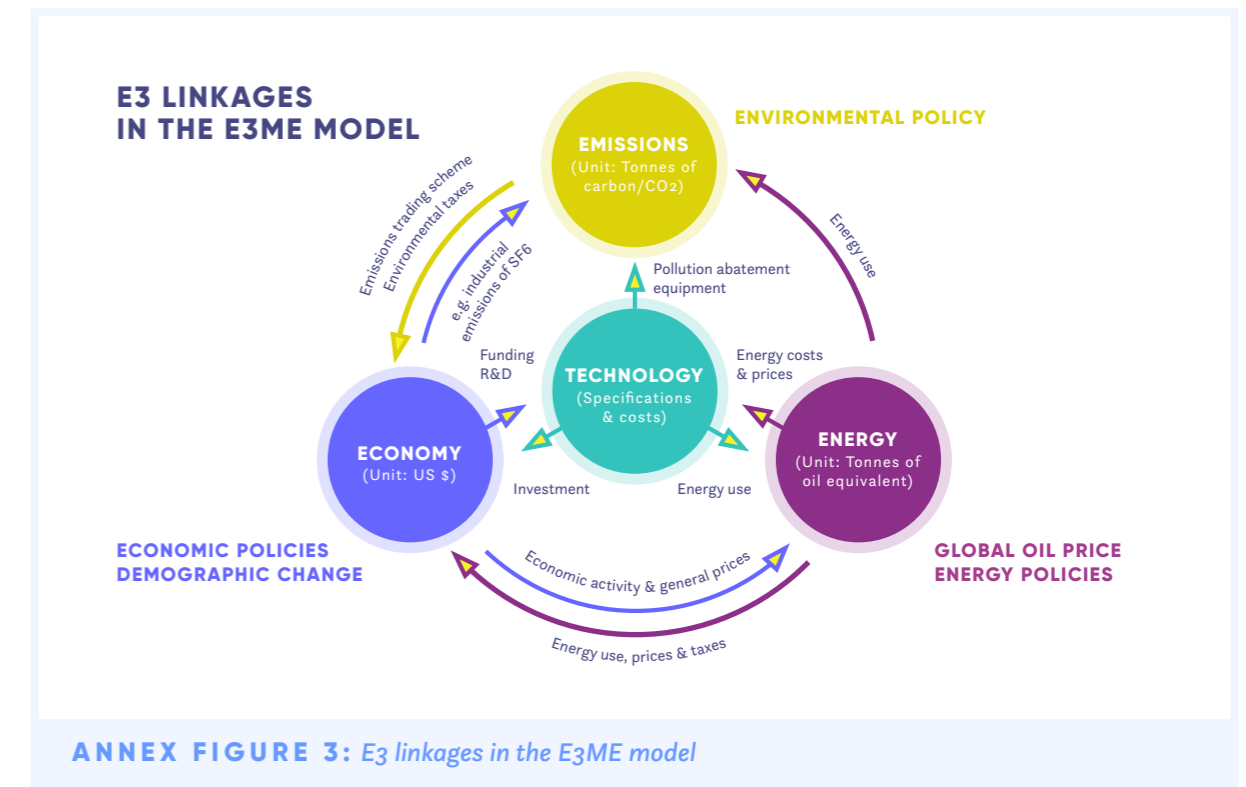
E3 LINKAGES IN THE E3ME MODEL

EMISSIONS
(Unit: Tonnes of carbon/$CO_2$)

ENVIRONMENTAL POLICY

Emissions trading scheme
Environmental taxes

e.g. industrial emissions of SF6

Energy use

Pollution abatement equipment

Funding R&D

TECHNOLOGY
(Specifications & costs)

Energy costs & prices

ECONOMY
(Unit: US $)

Investment

Energy use

ENERGY
(Unit: Tonnes of oil equivalent)

ECONOMIC POLICIES
DEMOGRAPHIC CHANGE

Economic activity & general prices

GLOBAL OIL PRICE
ENERGY POLICIES

Energy use, prices & taxes

ANNEX FIGURE 3: E3 linkages in the E3ME model